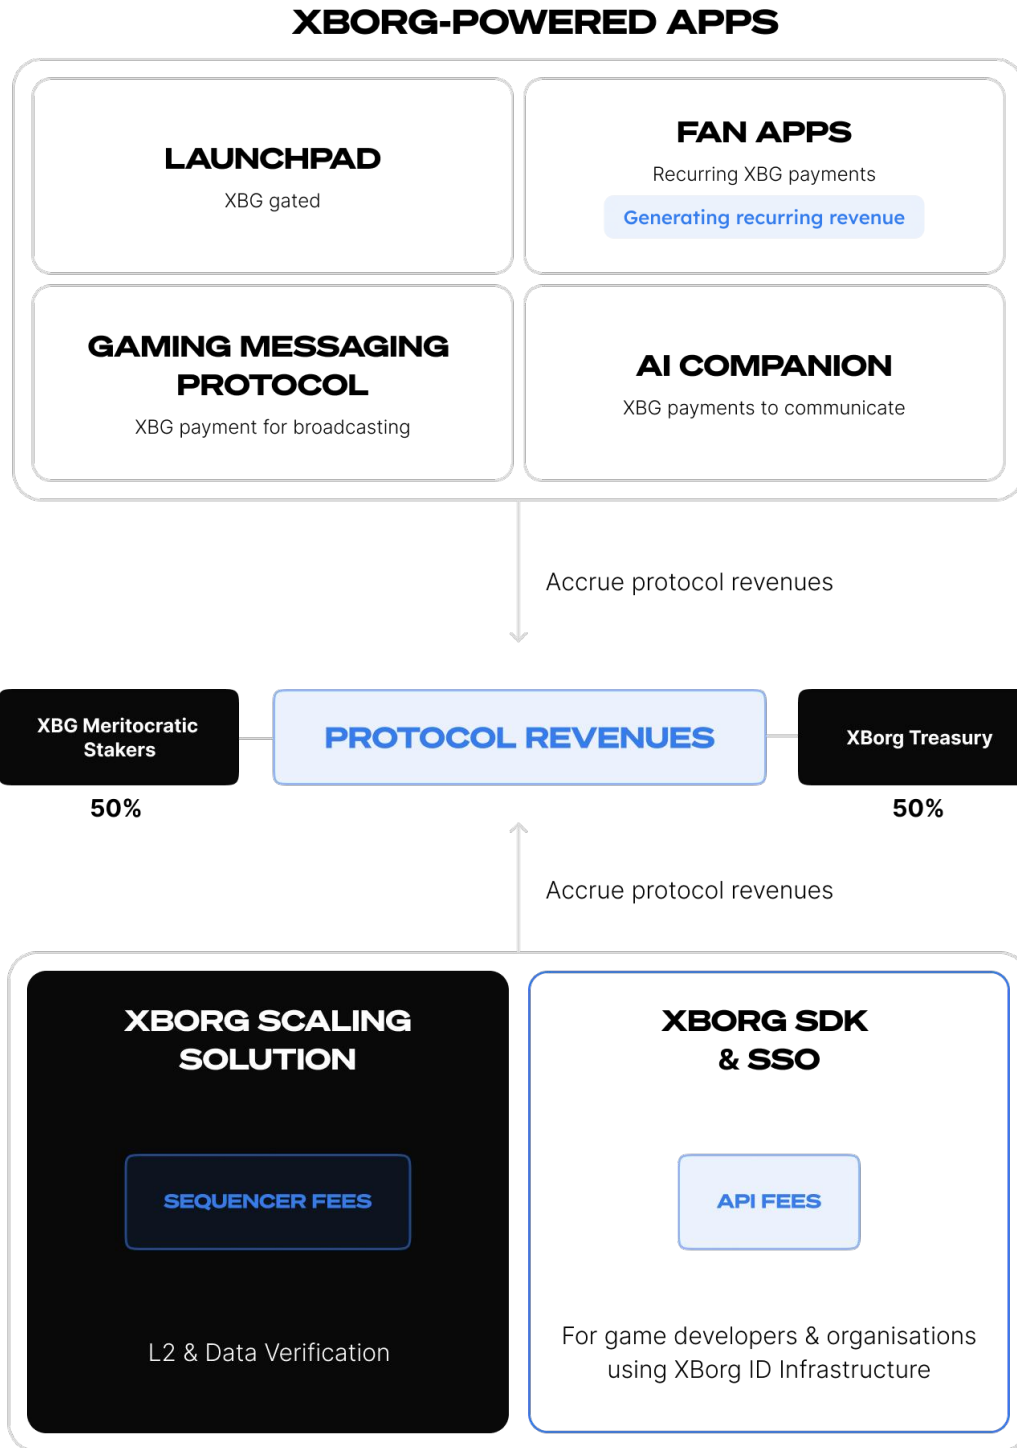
XBORG-POWERED APPS

LAUNCHPAD
XBG gated

FAN APPS
Recurring XBG payments
Generating recurring revenue

GAMING MESSAGING PROTOCOL
XBG payment for broadcasting

AI COMPANION
XBG payments to communicate

Accrue protocol revenues

XBG Meritocratic Stakers
50%

PROTOCOL REVENUES

XBorg Treasury
50%

Accrue protocol revenues

XBORG SCALING SOLUTION

SEQUENCER FEES

L2 & Data Verification

XBORG SDK & SSO

API FEES

For game developers & organisations using XBorg ID Infrastructure